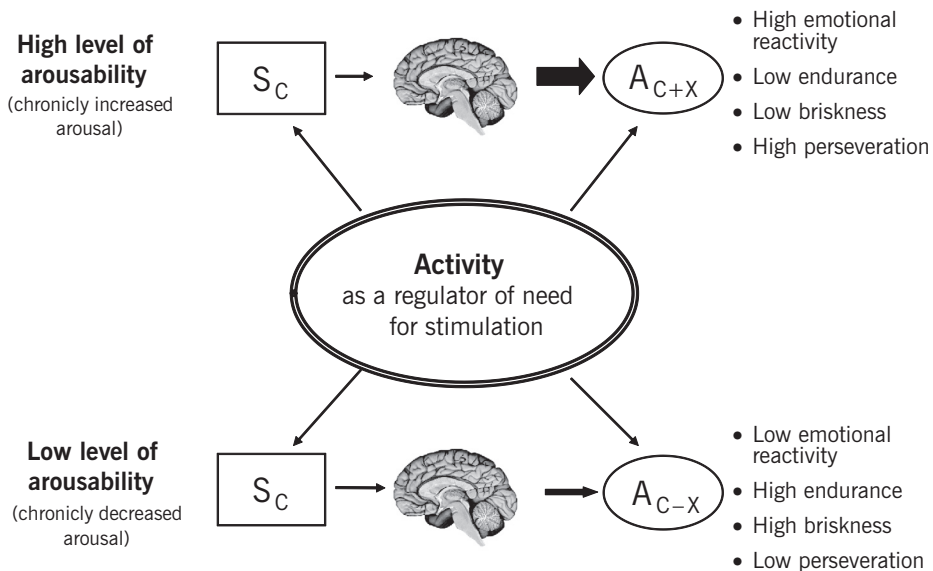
High level of arousability
(chronicly increased arousal)

$S_C$

$A_{C+X}$

• High emotional reactivity
• Low endurance
• Low briskness
• High perseveration

Activity
as a regulator of need for stimulation

Low level of arousability
(chronicly decreased arousal)

$S_C$

$A_{C-X}$

• Low emotional reactivity
• High endurance
• High briskness
• Low perseveration